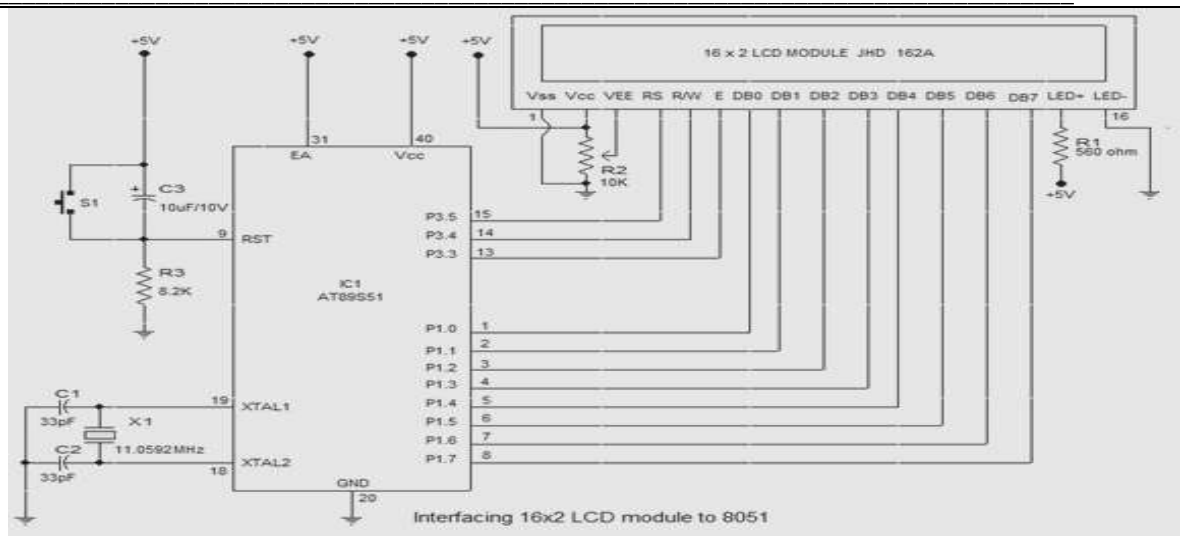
+5V
+5V
+5V
+5V
16 x 2 LCD MODULE JHD 162A
Vss Vcc VEE RS R/W E DB0 DB1 DB2 DB3 DB4 DB5 DB6 DB7 LED+ LED-
1
16
31
40
EA
Vcc
S1
C3
10uF/10V
R2
10K
R1
560 ohm
+5V
P3.5 15
P3.4 14
P3.3 13
9
RST
R3
8.2K
IC1
AT89S51
P1.0 1
P1.1 2
P1.2 3
P1.3 4
P1.4 5
P1.5 6
P1.6 7
P1.7 8
C1
33pF
X1
11.0592MHz
C2
33pF
19
XTAL1
18
XTAL2
GND
20
Interfacing 16x2 LCD module to 8051